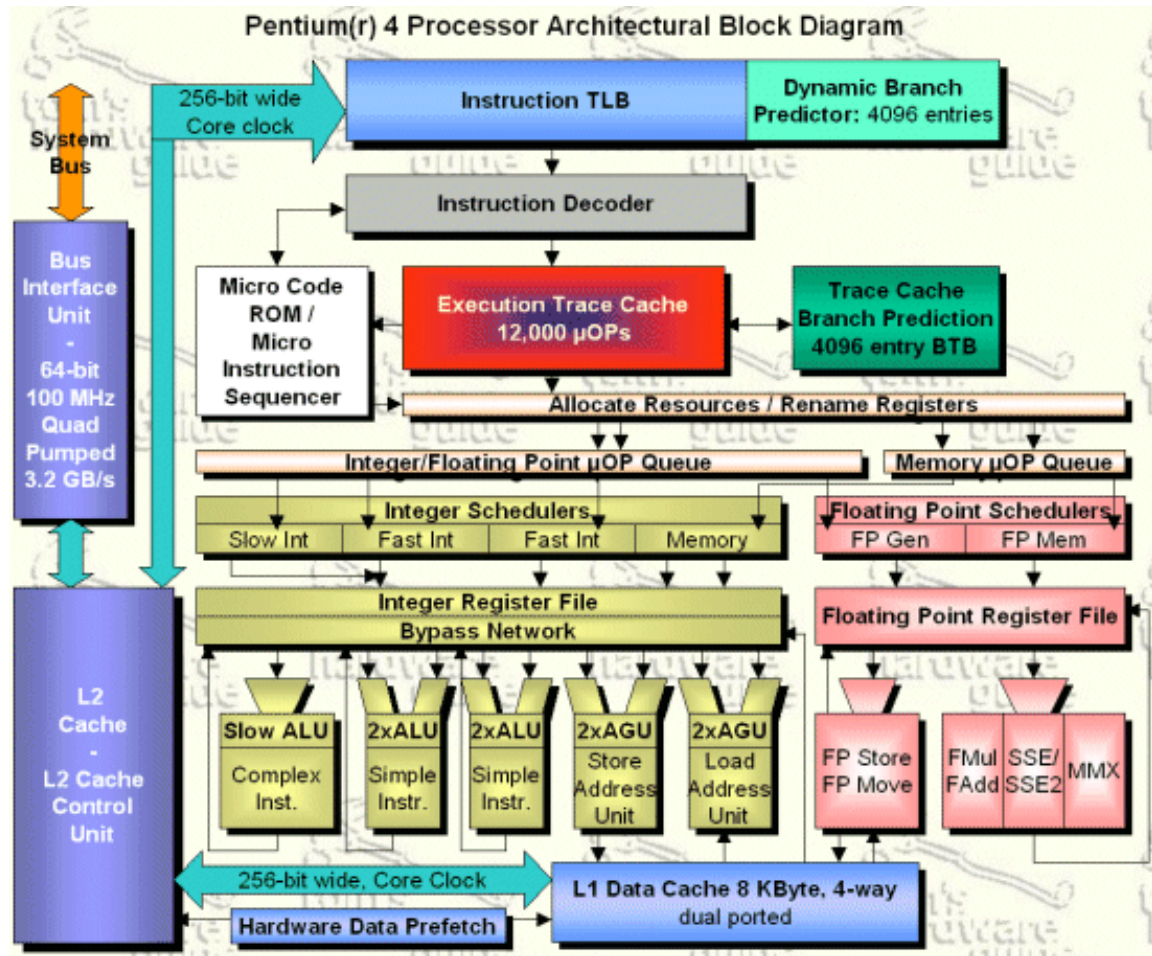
Pentium(r) 4 Processor Architectural Block Diagram

System Bus

256-bit wide Core clock

Instruction TLB

Dynamic Branch Predictor: 4096 entries

Instruction Decoder

Micro Code ROM / Micro Instruction Sequencer

Execution Trace Cache 12,000 µOPs

Trace Cache Branch Prediction 4096 entry BTB

Bus Interface Unit - 64-bit 100 MHz Quad Pumped 3.2 GB/s

Allocate Resources / Rename Registers

Integer/Floating Point µOP Queue

Memory µOP Queue

Integer Schedulers

| Slow Int | Fast Int | Fast Int | Memory |
|---|---|---|---|

Floating Point Schedulers

| FP Gen | FP Mem |
|---|---|

Integer Register File

Bypass Network

Floating Point Register File

L2 Cache - L2 Cache Control Unit

Slow ALU Complex Inst.

2xALU Simple Instr.

2xALU Simple Instr.

2xAGU Store Address Unit

2xAGU Load Address Unit

FP Store FP Move

FMul FAdd

SSE/ SSE2

MMX

256-bit wide, Core Clock

L1 Data Cache 8 KByte, 4-way dual ported

Hardware Data Prefetch